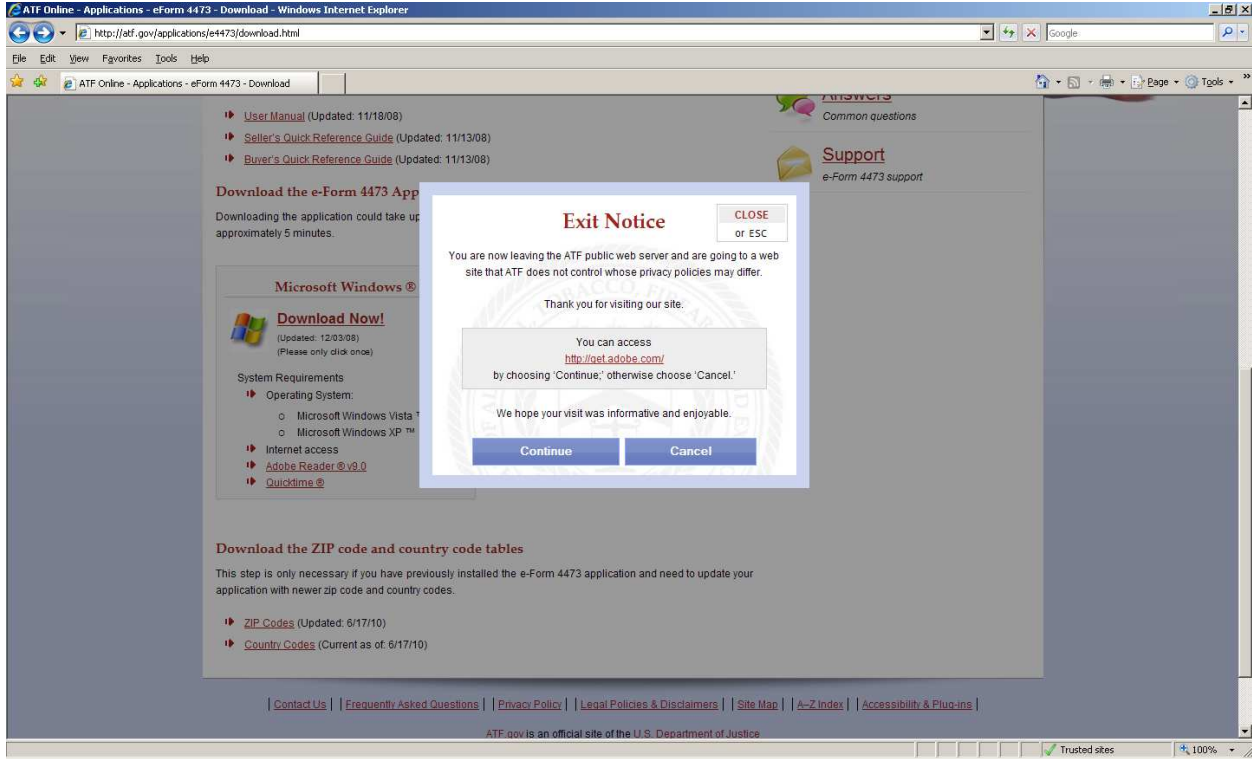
ATF Online - Applications - eForm 4473 - Download - Windows Internet Explorer

http://atf.gov/applications/e4473/download.html

Google

File Edit View Favorites Tools Help

ATF Online - Applications - eForm 4473 - Download

Page Tools

User Manual (Updated: 11/18/08)

Seller's Quick Reference Guide (Updated: 11/13/08)

Buyer's Quick Reference Guide (Updated: 11/13/08)

Answers
Common questions

Support
e-Form 4473 support

Download the e-Form 4473 App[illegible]

Downloading the application could take up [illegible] approximately 5 minutes.

Microsoft Windows ®

Download Now!
(Updated: 12/03/08)
(Please only click once)

System Requirements

Operating System:

Microsoft Windows Vista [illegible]

Microsoft Windows XP ™

Internet access

Adobe Reader ® v9.0

Quicktime ®

Exit Notice

CLOSE
or ESC

You are now leaving the ATF public web server and are going to a web site that ATF does not control whose privacy policies may differ.

Thank you for visiting our site.

You can access
http://get.adobe.com/
by choosing 'Continue;' otherwise choose 'Cancel.'

We hope your visit was informative and enjoyable.

Continue Cancel

Download the ZIP code and country code tables

This step is only necessary if you have previously installed the e-Form 4473 application and need to update your application with newer zip code and country codes.

ZIP Codes (Updated: 6/17/10)

Country Codes (Current as of: 6/17/10)

| Contact Us | | Frequently Asked Questions | | Privacy Policy | | Legal Policies & Disclaimers | | Site Map | | A-Z Index | | Accessibility & Plug-ins |

ATF.gov is an official site of the U.S. Department of Justice

Trusted sites

100%